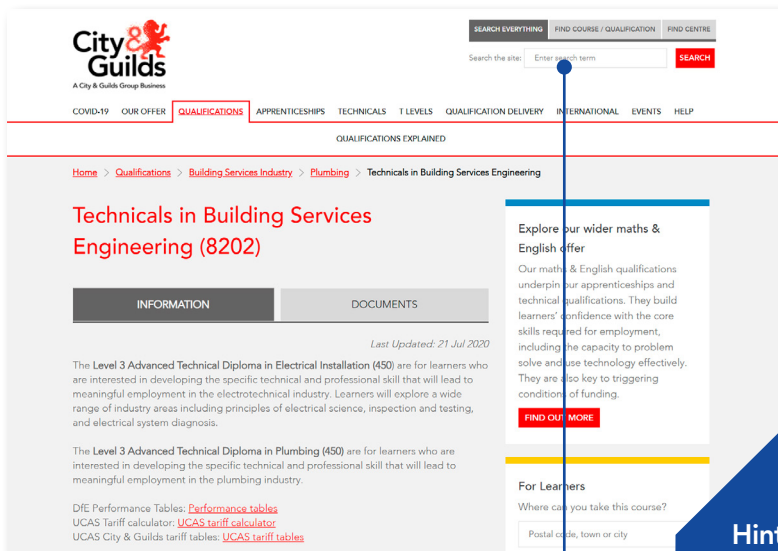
City & Guilds
A City & Guilds Group Business

SEARCH EVERYTHING | FIND COURSE / QUALIFICATION | FIND CENTRE

Search the site: Enter search term SEARCH

COVID-19 OUR OFFER QUALIFICATIONS APPRENTICESHIPS TECHNICALS T LEVELS QUALIFICATION DELIVERY INTERNATIONAL EVENTS HELP

QUALIFICATIONS EXPLAINED

Home > Qualifications > Building Services Industry > Plumbing > Technicals in Building Services Engineering

Technicals in Building Services Engineering (8202)

INFORMATION | DOCUMENTS

Last Updated: 21 Jul 2020

The Level 3 Advanced Technical Diploma in Electrical Installation (450) are for learners who are interested in developing the specific technical and professional skill that will lead to meaningful employment in the electrotechnical industry. Learners will explore a wide range of industry areas including principles of electrical science, inspection and testing, and electrical system diagnosis.

The Level 3 Advanced Technical Diploma in Plumbing (450) are for learners who are interested in developing the specific technical and professional skill that will lead to meaningful employment in the plumbing industry.

DfE Performance Tables: Performance tables
UCAS Tariff calculator: UCAS tariff calculator
UCAS City & Guilds tariff tables: UCAS tariff tables

Explore our wider maths & English offer

Our maths & English qualifications underpin our apprenticeships and technical qualifications. They build learners' confidence with the core skills required for employment, including the capacity to problem solve and use technology effectively. They are also key to triggering conditions of funding.

FIND OUT MORE

For Learners

Where can you take this course?

Postal code, town or city

Hint